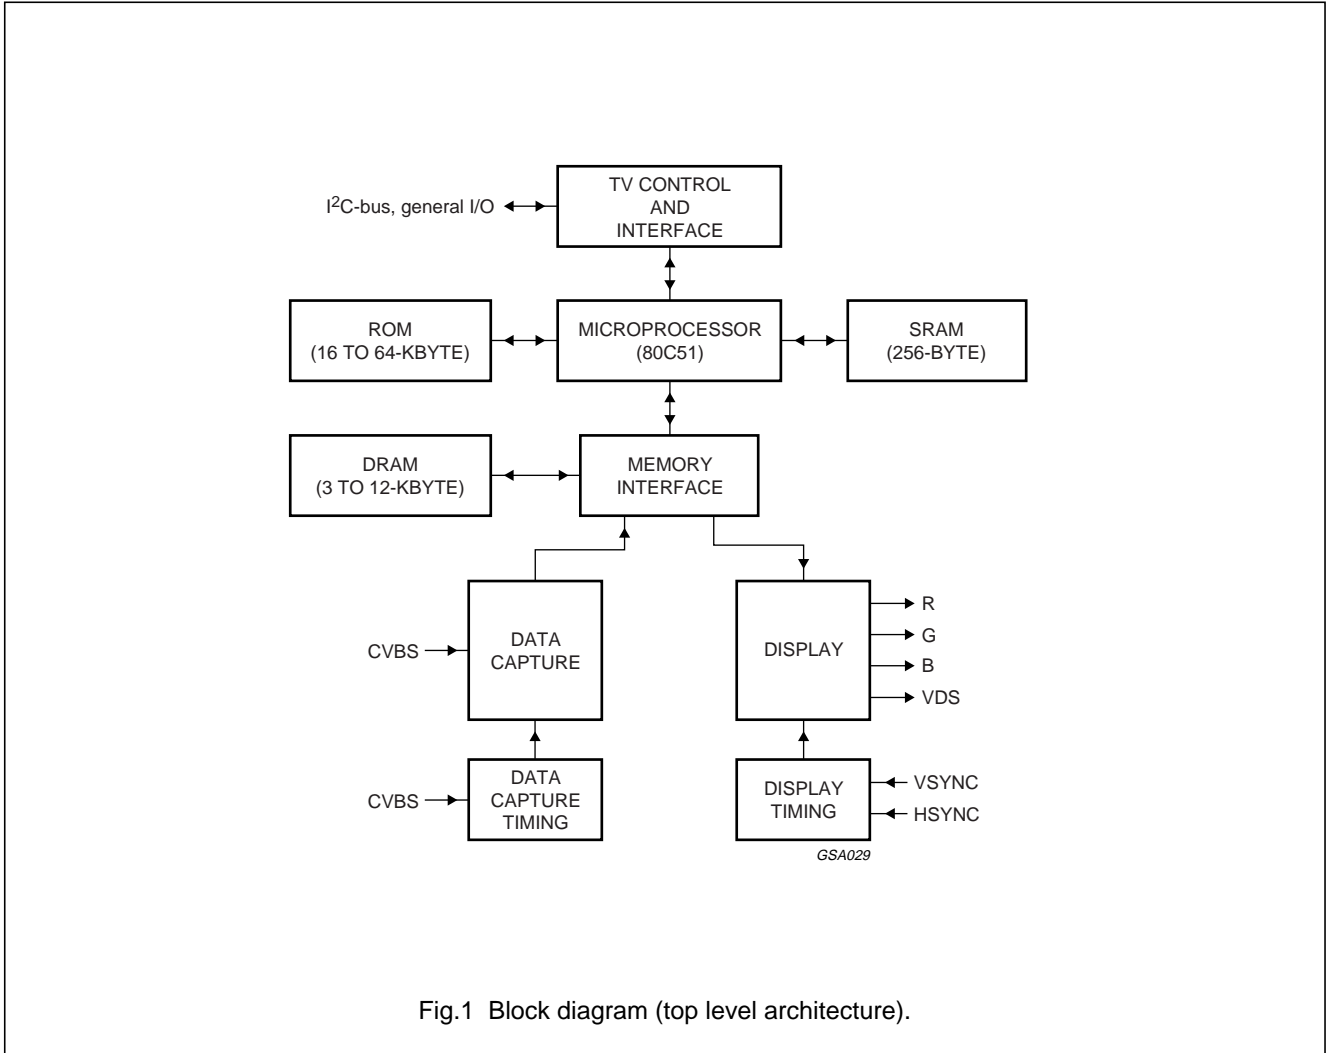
$I^2C$-bus, general I/O

TV CONTROL AND INTERFACE

ROM (16 TO 64-KBYTE)

MICROPROCESSOR (80C51)

SRAM (256-BYTE)

DRAM (3 TO 12-KBYTE)

MEMORY INTERFACE

CVBS

DATA CAPTURE

DISPLAY

R

G

B

VDS

CVBS

DATA CAPTURE TIMING

DISPLAY TIMING

VSYNC

HSYNC

GSA029

Fig.1 Block diagram (top level architecture).